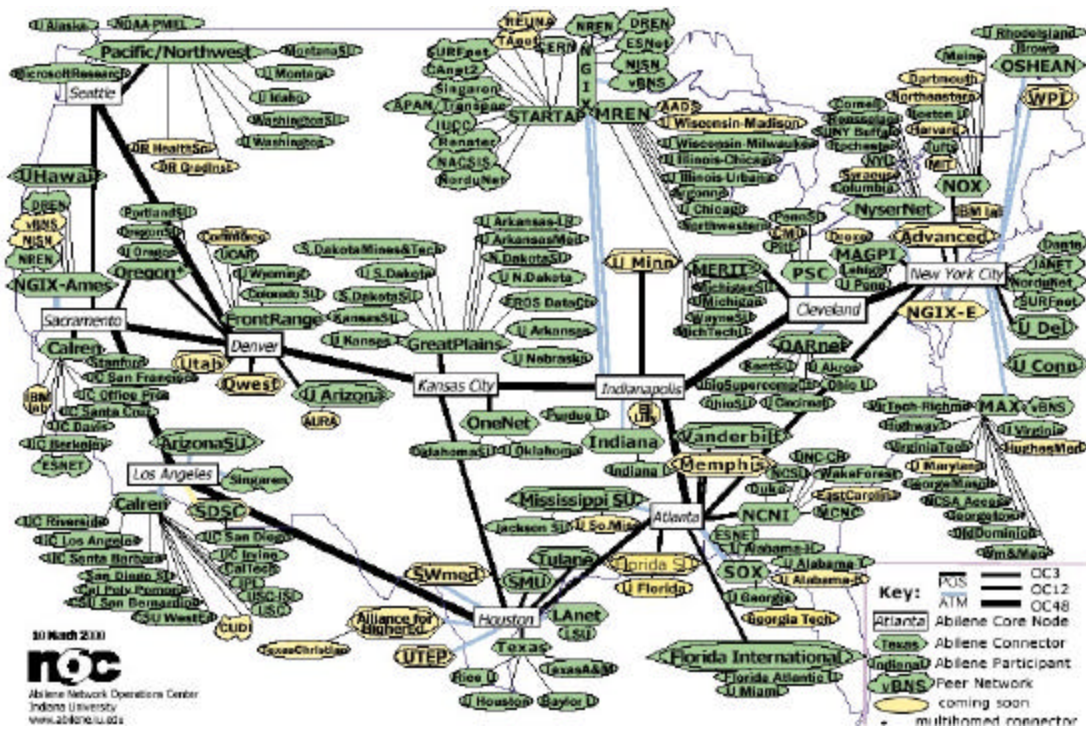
U Alaska
NOAA-PMEL
Pacific/Northwest
MontanaSU
MicrosoftResearch
U Montana
Seattle
U Idaho
WashingtonSU
U Washington
OR HealthSci
OR GradInst
UHawaii
DREN
vBNS
NISN
NREN
NGIX-Ames
PortlandSU
OregonSU
U Oregon
Oregon*
UCAR
Colorado
U Wyoming
Colorado SU
FrontRange
Sacramento
Denver
Calren
Stanford
UC San Francisco
UC Office Pres
UC Santa Cruz
UC Davis
UC Berkeley
ESNET
IBM
Utah
Qwest
U Arizona
AURA
ArizonaSU
Los Angeles
Singaren
Calren
SDSC
UC Riverside
UC Los Angeles
UC Santa Barbara
San Diego SU
Cal Poly Pomona
CSU San Bernardino
CSU Westcal
UC San Diego
UC Irvine
CalTech
JPL
USC-ISI
USC
CUDI
10 March 2000
noc
Abilene Network Operations Center
Indiana University
www.abilene.iu.edu
TexasChristian
Alliance for HigherEd
UTEP
NORDUnet
TANet
CERN
SURFnet
CAnet2
Singaren
APAN/Transpac
IUCC
Renater
NACSIS
NorduNet
STARTAP
NGIX
NREN
DREN
ESNet
NISN
vBNS
MREN
AADS
U Wisconsin-Madison
U Wisconsin-Milwaukee
U Illinois-Chicago
U Illinois-Urbana
Argonne
U Chicago
Northwestern
S.Dakota Mines&Tech
U S.Dakota
S.DakotaSU
KansasSU
U Kansas
U Arkansas-LR
U ArkansasMed
N.DakotaSU
U N.Dakota
EROS DataCtr
U Arkansas
U Nebraska
GreatPlains
Kansas City
OneNet
Oklahoma SU
U Oklahoma
U Minn
Purdue U
Indiana
Indiana U
Indianapolis
MERIT
MichiganSU
U Michigan
WayneSU
MichTechU
PennSU
CMU
Pitt
PSC
Cleveland
OARnet
KentSU
U Akron
OhioSupercompCtr
Ohio U
OhioSU
U Cincinnati
Vanderbilt
Memphis
Mississippi SU
Jackson SU
U So.Miss
Atlanta
Tulane
SMU
SWmed
Houston
LAnet
LSU
Texas
TexasA&M
Rice U
U Houston
Baylor U
Florida SU
U Florida
UNC-CH
NCSU
Duke
WakeForest
EastCarolina
NCNI
MCNC
ESNET
Alabama-H
U Alabama
SOX
U Alabama-B
U Georgia
Georgia Tech
Florida International
Florida Atlantic U
U Miami
U RhodeIsland
Brown
OSHEAN
Maine
Dartmouth
Northeastern
Boston U
Harvard
Tufts
MIT
WPI
Cornell
Rensselaer
NY Buffalo
Rochester
NYU
Syracuse
Columbia
NOX
NyserNet
IBM
Advanced
Drexel
MAGPI
Lehigh
U Penn
New York City
NGIX-E
Dante
JANET
NorduNet
SURFnet
U Del
U Conn
VirTech-Richmond
Highway1
VirginiaTech
U Maryland
GeorgeMason
NCSA Access
Georgetown
OldDominion
Wm&Mary
MAX
vBNS
U Virginia
HughesNet
Key:
POS
ATM
OC3
OC12
OC48
Atlanta
Abilene Core Node
Texas
Abilene Connector
Indiana U
Abilene Participant
vBNS
Peer Network
coming soon
multihomed connector